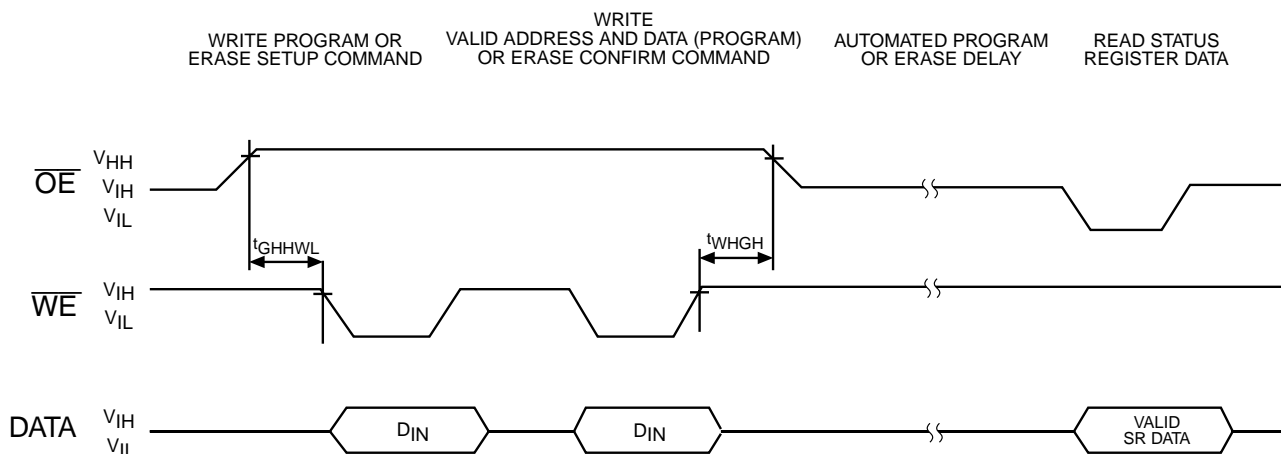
WRITE PROGRAM OR ERASE SETUP COMMAND

WRITE VALID ADDRESS AND DATA (PROGRAM) OR ERASE CONFIRM COMMAND

AUTOMATED PROGRAM OR ERASE DELAY

READ STATUS REGISTER DATA

$\overline{OE}$ $V_{HH}$ $V_{IH}$ $V_{IL}$

$t_{GHHWL}$

$t_{WHGH}$

$\overline{WE}$ $V_{IH}$ $V_{IL}$

DATA $V_{IH}$ $V_{IL}$

$D_{IN}$

$D_{IN}$

VALID SR DATA